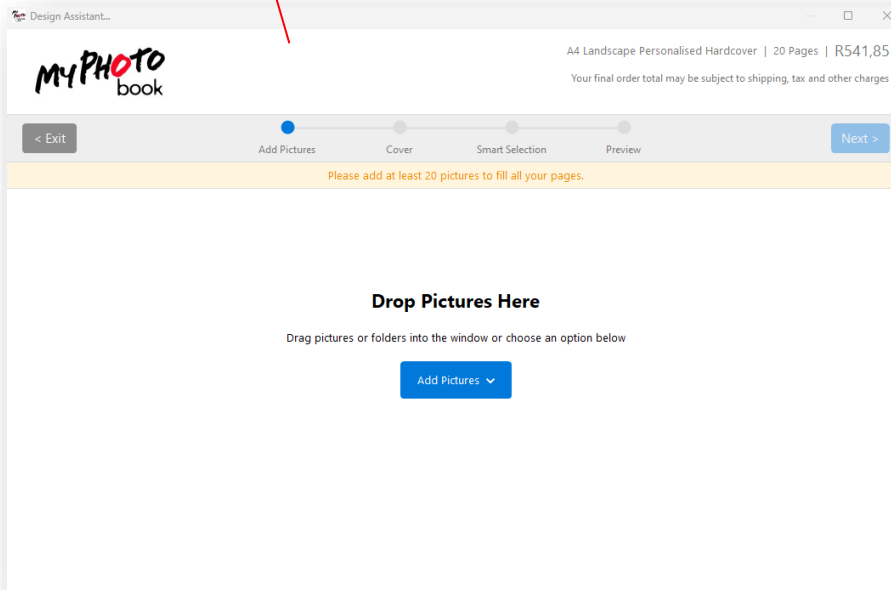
Design Assistant...

MYPHOTO book

A4 Landscape Personalised Hardcover | 20 Pages | R541,85

Your final order total may be subject to shipping, tax and other charges

< Exit

Add Pictures

Cover

Smart Selection

Preview

Next >

Please add at least 20 pictures to fill all your pages.

Drop Pictures Here

Drag pictures or folders into the window or choose an option below

Add Pictures